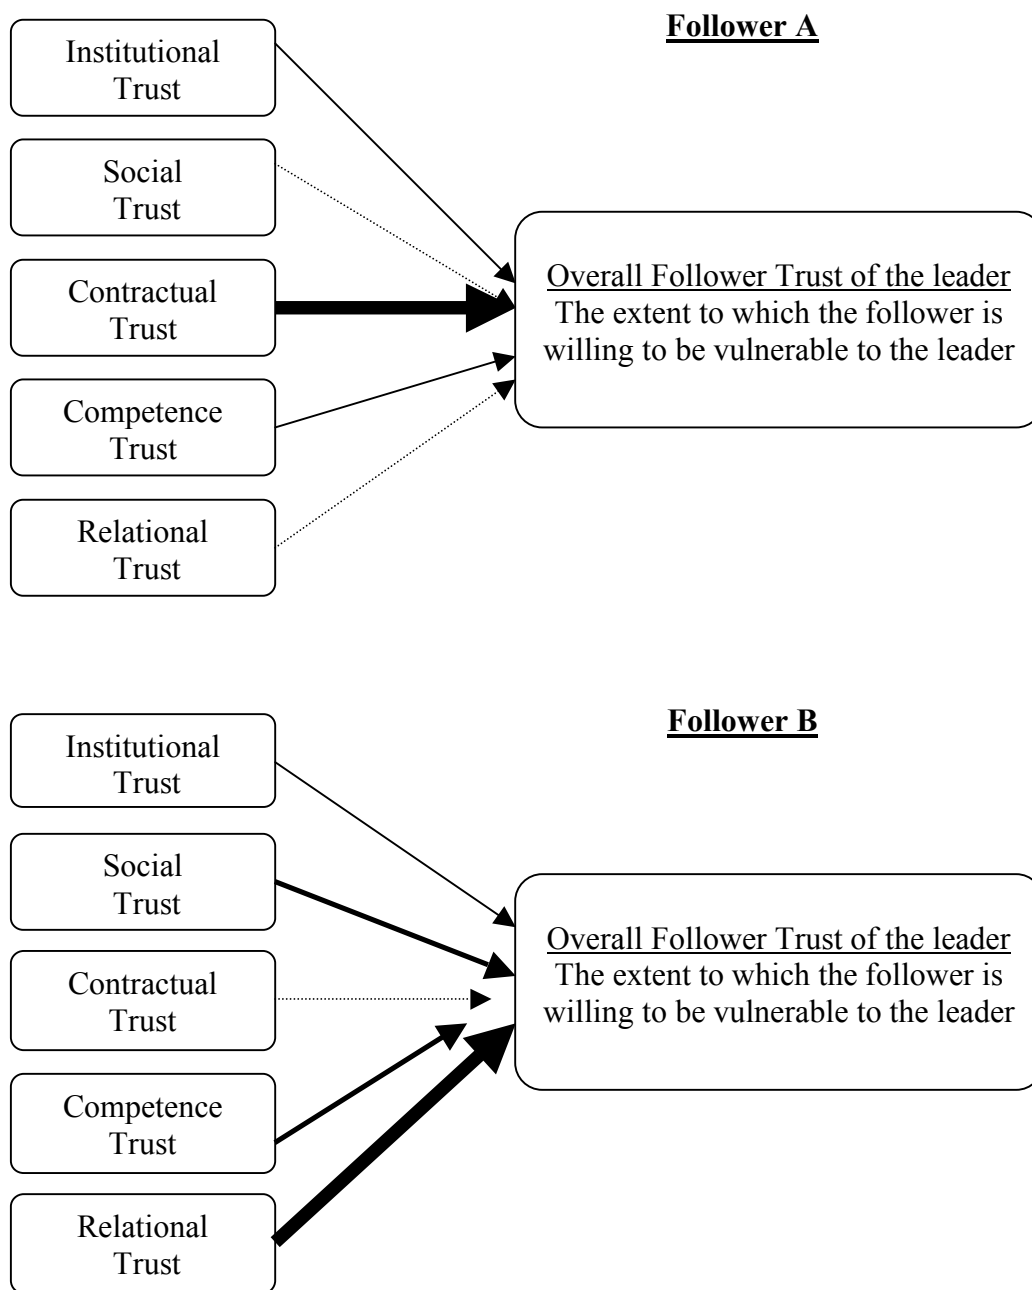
Follower A

Institutional Trust

Social Trust

Contractual Trust

Competence Trust

Relational Trust

Overall Follower Trust of the leader
The extent to which the follower is willing to be vulnerable to the leader

Follower B

Institutional Trust

Social Trust

Contractual Trust

Competence Trust

Relational Trust

Overall Follower Trust of the leader
The extent to which the follower is willing to be vulnerable to the leader